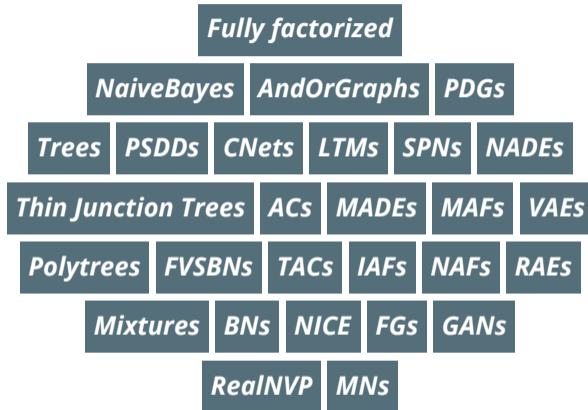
Fully factorized

NaiveBayes AndOrGraphs PDGs

Trees PSDDs CNets LTMs SPNs NADEs

Thin Junction Trees ACs MADEs MAFs VAEs

Polytrees FVSBNs TACs IAFs NAFs RAEs

Mixtures BNs NICE FGs GANs

RealNVP MNs